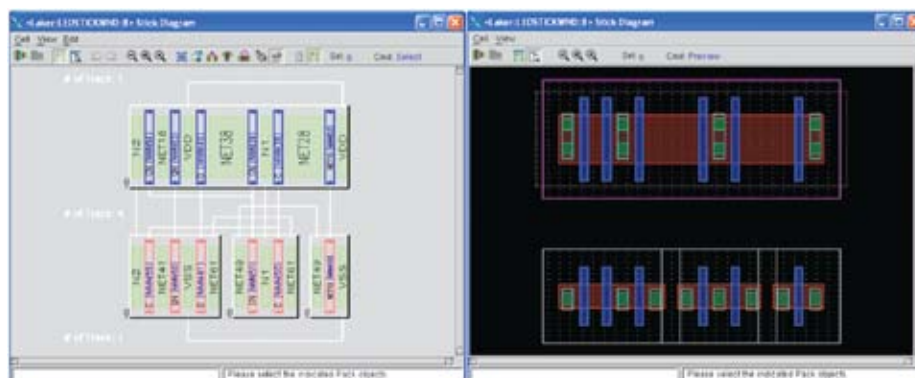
<Laker:LDSTICKWND:8> Stick Diagram
Cell View Edit
Set Cost Select
# of track: 1
N2
NET16
VDD
NET38
N1
NET28
VDD
# of track: 4
N2
NET41
VSS
NET61
NET49
N1
NET61
NET49
VSS
# of track: 1
Please select the indicated Pack objects

<Laker:LDSTICKWND:8> Stick Diagram
Cell View
Set Cost Preview
Please select the indicated Pack objects